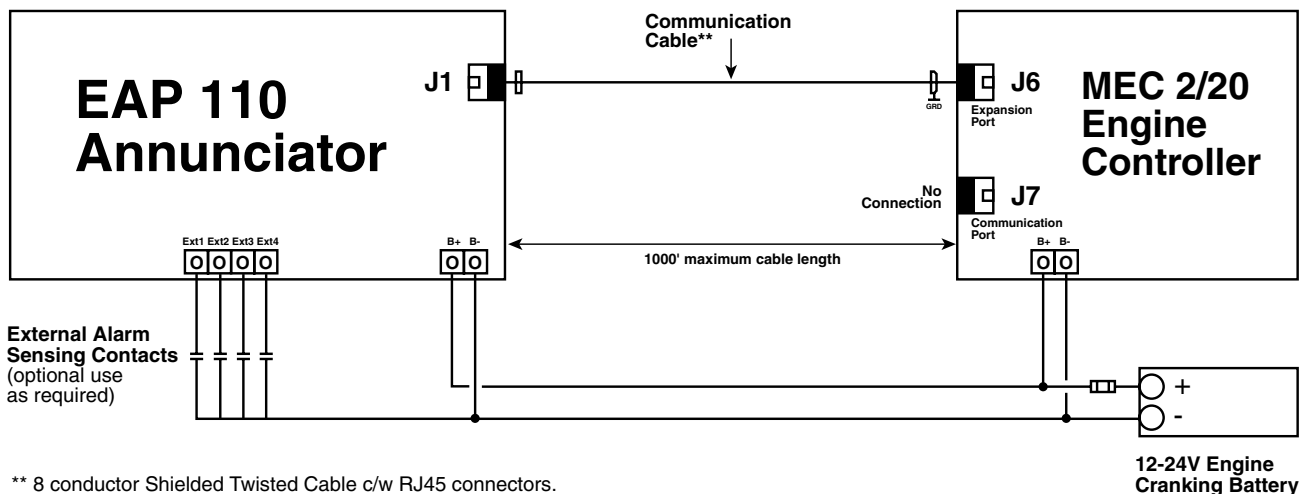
Communication Cable**

EAP 110 Annunciator

J1

J6

GRD

Expansion Port

MEC 2/20 Engine Controller

No Connection

J7

Communication Port

Ext1 Ext2 Ext3 Ext4

B+ B-

1000' maximum cable length

B+ B-

External Alarm Sensing Contacts (optional use as required)

+

-

** 8 conductor Shielded Twisted Cable c/w RJ45 connectors.

12-24V Engine Cranking Battery